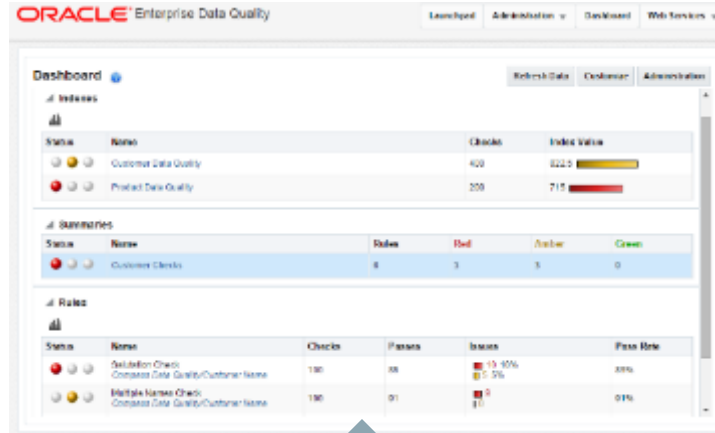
ORACLE Enterprise Data Quality

Launchpad | Administration | Dashboard | Web Services

Dashboard

Refresh Data | Customise | Administration

Indexes

| Status | Name | Checks | Index Value |
|---|---|---|---|
| | Customer Data Quality | 400 | 822.5 |
| | Product Data Quality | 200 | 715 |

Summaries

| Status | Name | Rules | Red | Amber | Green |
|---|---|---|---|---|---|
| | Customer Checks | 8 | 3 | 5 | 0 |

Rules

| Status | Name | Checks | Passes | Issues | Pass Rate |
|---|---|---|---|---|---|
| | Salutation Check Compass Data Quality/Customer Name | 100 | 85 | 15 10% 5 5% | 85% |
| | Multiple Names Check Compass Data Quality/Customer Name | 100 | 91 | 9 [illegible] | 91% |